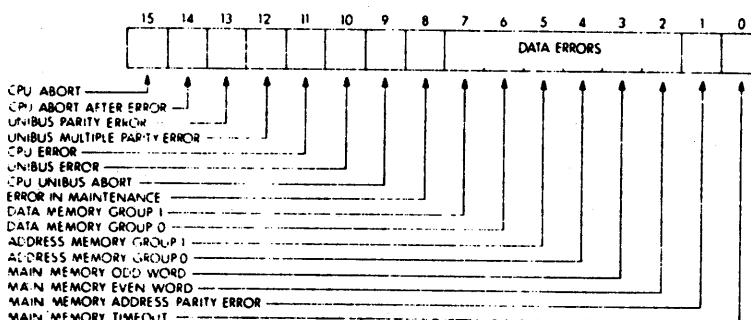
15 14 13 12 11 10 9 8 7 6 5 4 3 2 1 0

DATA ERRORS

CPU ABORT
CPU ABORT AFTER ERROR
UNIBUS PARITY ERROR
UNIBUS MULTIPLE PARITY ERROR
CPU ERROR
UNIBUS ERROR
CPU UNIBUS ABORT
ERROR IN MAINTENANCE
DATA MEMORY GROUP 1
DATA MEMORY GROUP 0
ADDRESS MEMORY GROUP 1
ADDRESS MEMORY GROUP 0
MAIN MEMORY ODD WORD
MAIN MEMORY EVEN WORD
MAIN MEMORY ADDRESS PARITY ERROR
MAIN MEMORY TIMEOUT